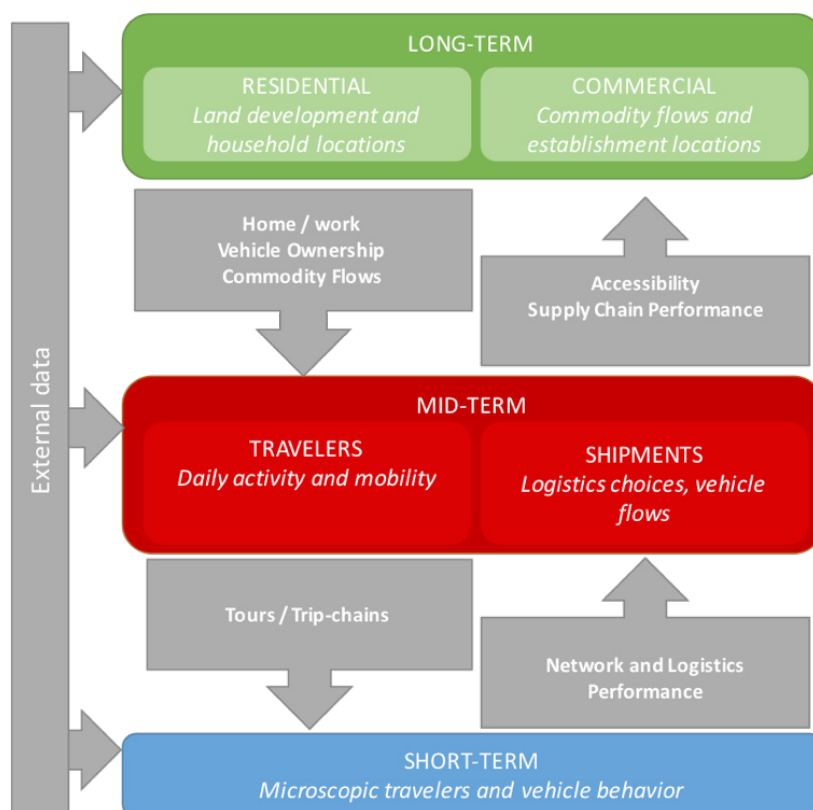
External data

LONG-TERM

RESIDENTIAL
Land development and household locations

COMMERCIAL
Commodity flows and establishment locations

Home / work
Vehicle Ownership
Commodity Flows

Accessibility
Supply Chain Performance

MID-TERM

TRAVELERS
Daily activity and mobility

SHIPMENTS
Logistics choices, vehicle flows

Tours / Trip-chains

Network and Logistics Performance

SHORT-TERM
Microscopic travelers and vehicle behavior